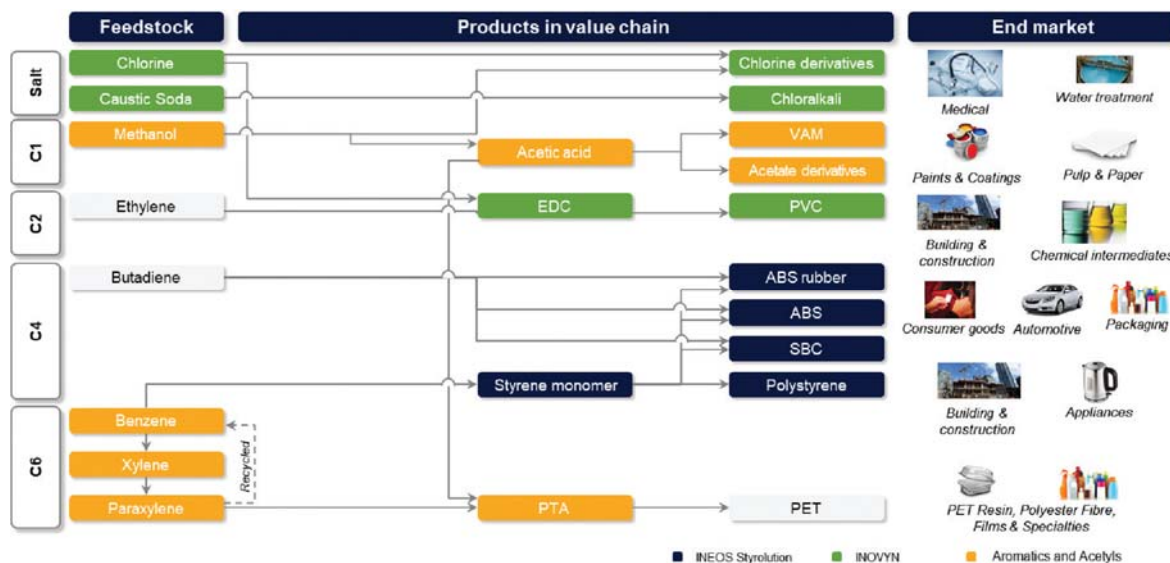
Feedstock

Products in value chain

End market

Salt

Chlorine

Caustic Soda

C1

Methanol

C2

Ethylene

C4

Butadiene

C6

Benzene

Xylene

Paraxylene

Recycled

Acetic acid

EDC

Styrene monomer

PTA

Chlorine derivatives

Chloralkali

VAM

Acetate derivatives

PVC

ABS rubber

ABS

SBC

Polystyrene

PET

Medical

Water treatment

Paints & Coatings

Pulp & Paper

Building & construction

Chemical intermediates

Consumer goods

Automotive

Packaging

Building & construction

Appliances

PET Resin, Polyester Fibre, Films & Specialties

INEOS Styrolution

INOVYN

Aromatics and Acetyls